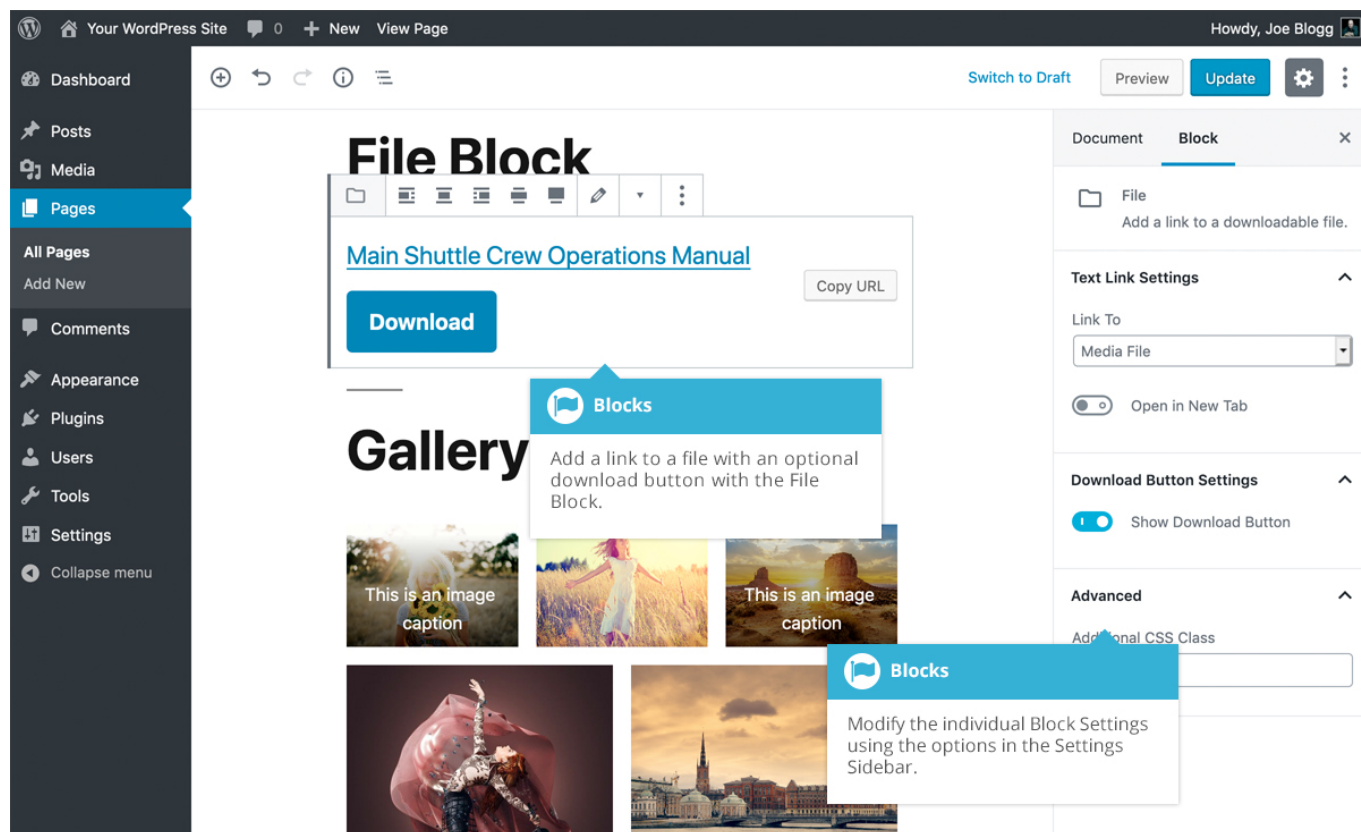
Your WordPress Site 0 New View Page Howdy, Joe Blogg

Dashboard
Posts
Media
Pages
All Pages
Add New
Comments
Appearance
Plugins
Users
Tools
Settings
Collapse menu

Switch to Draft Preview Update

File Block

Main Shuttle Crew Operations Manual

Copy URL

Download

Blocks

Add a link to a file with an optional download button with the File Block.

Gallery

This is an image caption

This is an image caption

Blocks

Modify the individual Block Settings using the options in the Settings Sidebar.

Document Block

File
Add a link to a downloadable file.

Text Link Settings

Link To
Media File

Open in New Tab

Download Button Settings

Show Download Button

Advanced

Add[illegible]onal CSS Class